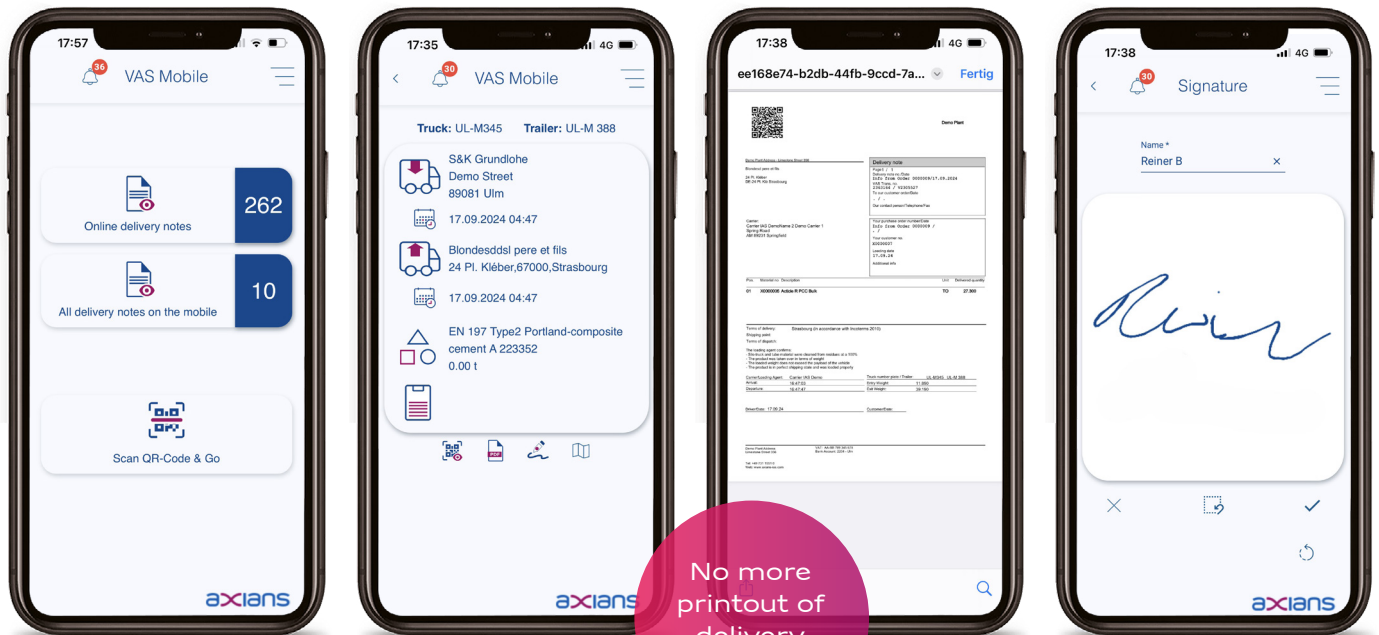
17:57

36

VAS Mobile

Online delivery notes

262

All delivery notes on the mobile

10

Scan QR-Code & Go

axians

17:35 4G

30

VAS Mobile

Truck: UL-M345 Trailer: UL-M 388

S&K Grundlohe
Demo Street
89081 Ulm

17.09.2024 04:47

Blondesddsl pere et fils
24 Pl. Kléber,67000,Strasbourg

17.09.2024 04:47

EN 197 Type2 Portland-composite cement A 223352
0.00 t

axians

17:38 4G

ee168e74-b2db-44fb-9ccd-7a...

Fertig

Demo Plant

Delivery note

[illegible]

No more printout of delivery

17:38 4G

30

Signature

Name *
Reiner B

axians